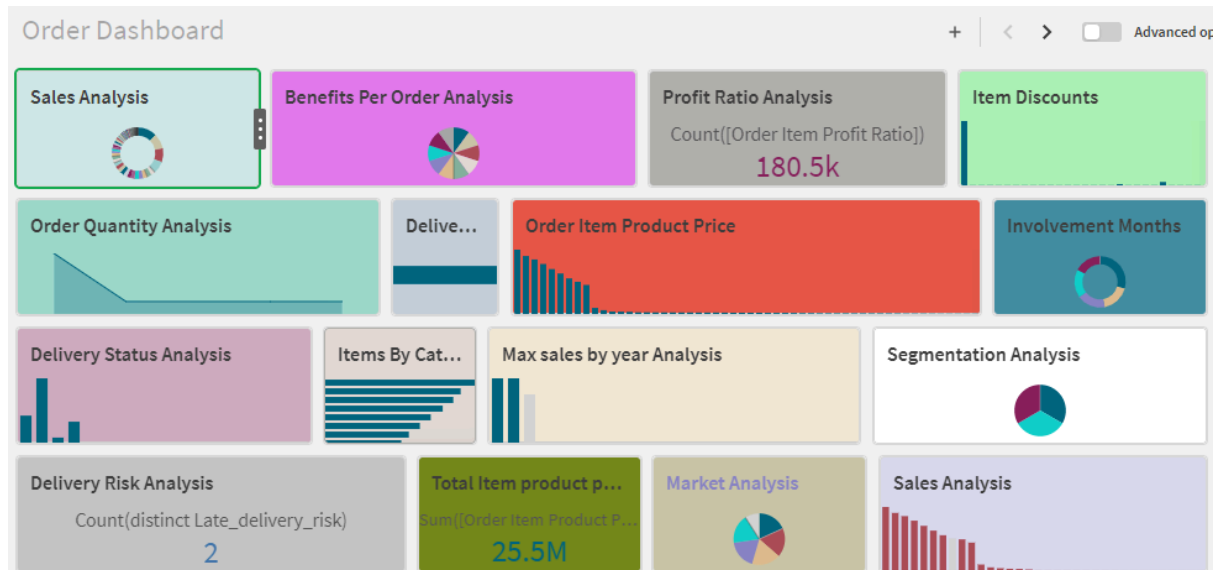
Order Dashboard

+ < > Advanced op

Sales Analysis

Benefits Per Order Analysis

Profit Ratio Analysis
Count([Order Item Profit Ratio])
180.5k

Item Discounts

Order Quantity Analysis

Delive...

Order Item Product Price

Involvement Months

Delivery Status Analysis

Items By Cat...

Max sales by year Analysis

Segmentation Analysis

Delivery Risk Analysis
Count(distinct Late_delivery_risk)
2

Total Item product p...
Sum([Order Item Product P...
25.5M

Market Analysis

Sales Analysis